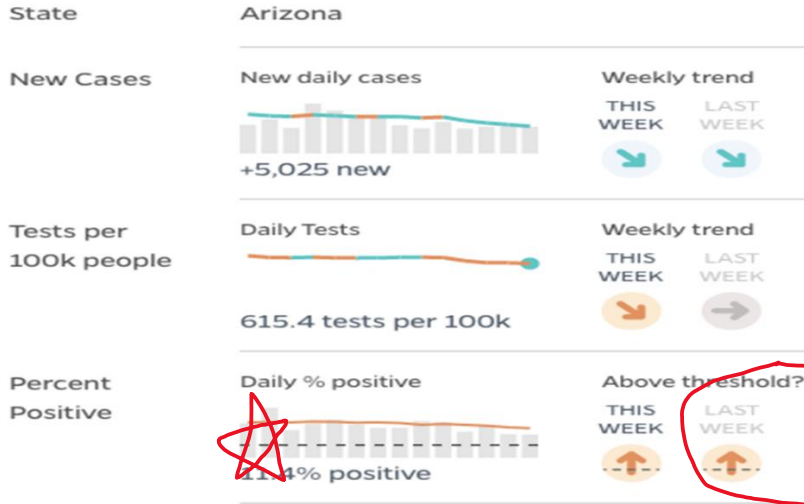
State | Arizona

New Cases | New daily cases | Weekly trend
THIS WEEK | LAST WEEK
+5,025 new

Tests per 100k people | Daily Tests | Weekly trend
THIS WEEK | LAST WEEK
615.4 tests per 100k

Percent Positive | Daily % positive | Above threshold?
THIS WEEK | LAST WEEK
11.4% positive